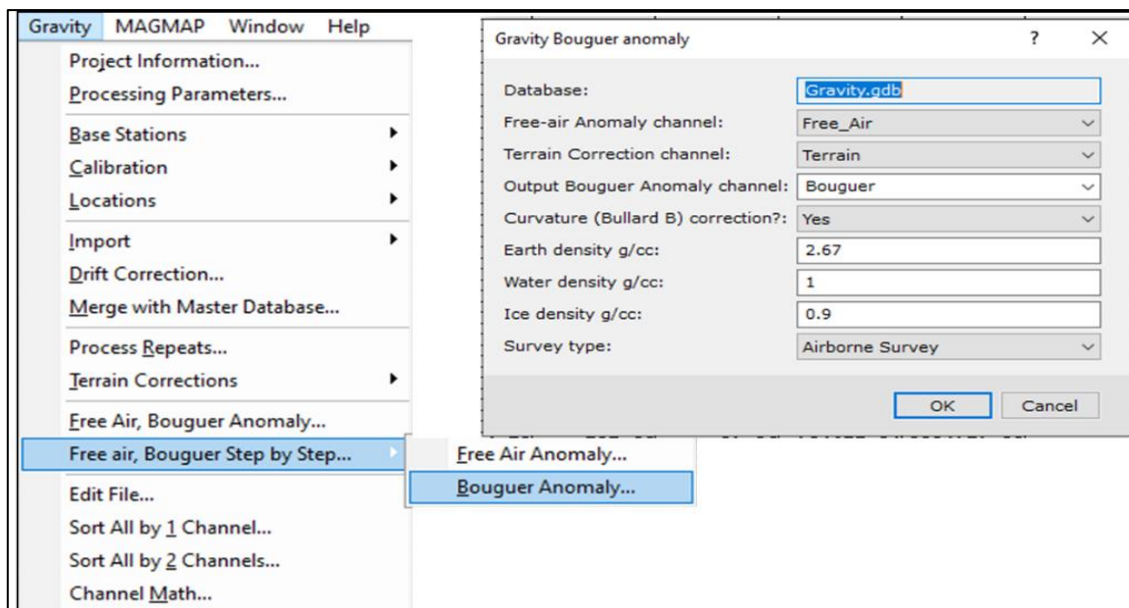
Gravity MAGMAP Window Help

Project Information...
Processing Parameters...
Base Stations
Calibration
Locations
Import
Drift Correction...
Merge with Master Database...
Process Repeats...
Terrain Corrections
Free Air, Bouguer Anomaly...
Free air, Bouguer Step by Step...
Edit File...
Sort All by 1 Channel...
Sort All by 2 Channels...
Channel Math...

Free Air Anomaly...
Bouguer Anomaly...

Gravity Bouguer anomaly ? ×

| | |
|---|---|
| Database: | Gravity.gdb |
| Free-air Anomaly channel: | Free_Air |
| Terrain Correction channel: | Terrain |
| Output Bouguer Anomaly channel: | Bouguer |
| Curvature (Bullard B) correction?: | Yes |
| Earth density g/cc: | 2.67 |
| Water density g/cc: | 1 |
| Ice density g/cc: | 0.9 |
| Survey type: | Airborne Survey |

OK Cancel